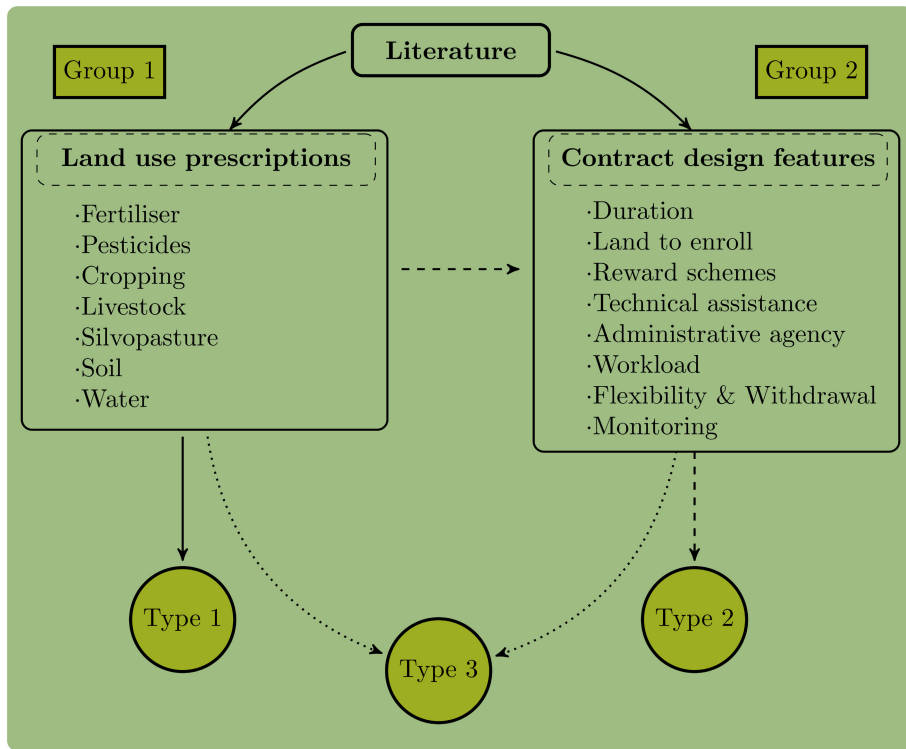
Literature

Group 1

Group 2

Land use prescriptions

·Fertiliser
·Pesticides
·Cropping
·Livestock
·Silvopasture
·Soil
·Water

Contract design features

·Duration
·Land to enroll
·Reward schemes
·Technical assistance
·Administrative agency
·Workload
·Flexibility & Withdrawal
·Monitoring

Type 1

Type 3

Type 2